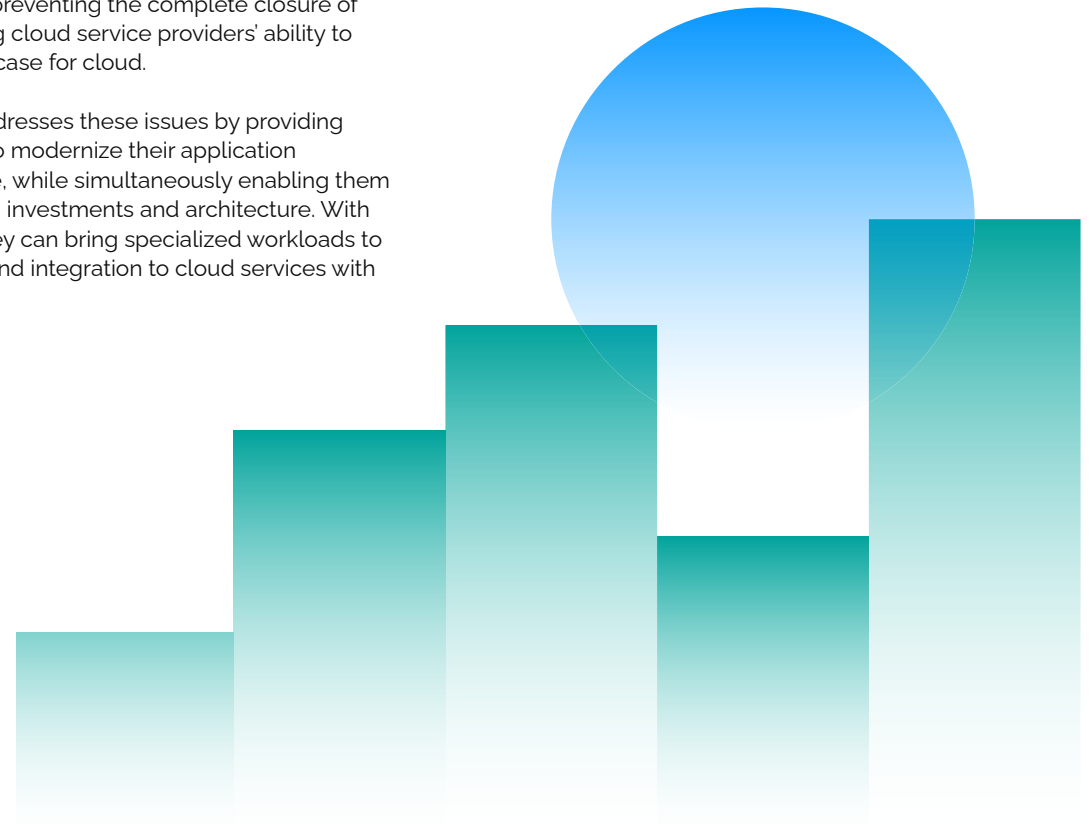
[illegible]preventing the complete closure of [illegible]g cloud service providers' ability to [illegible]case for cloud.

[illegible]dresses these issues by providing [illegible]o modernize their application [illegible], while simultaneously enabling them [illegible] investments and architecture. With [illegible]ey can bring specialized workloads to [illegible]nd integration to cloud services with